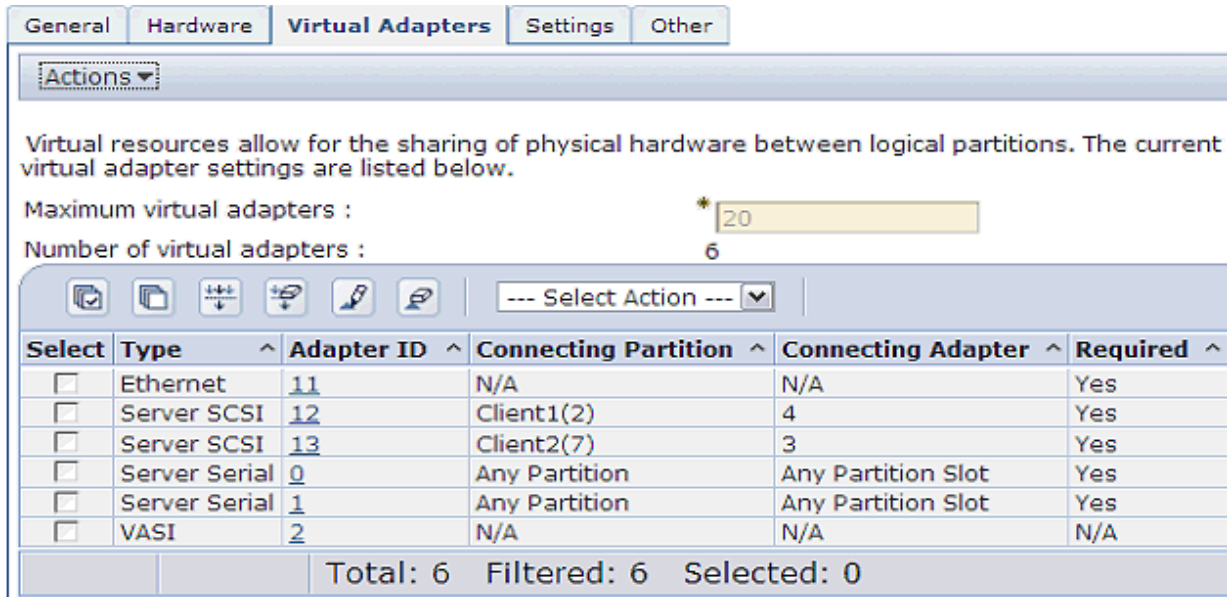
General | Hardware | Virtual Adapters | Settings | Other

Actions ▾

Virtual resources allow for the sharing of physical hardware between logical partitions. The current virtual adapter settings are listed below.

Maximum virtual adapters : * 20

Number of virtual adapters : 6

--- Select Action ---

| Select | Type ^ | Adapter ID ^ | Connecting Partition ^ | Connecting Adapter ^ | Required ^ |
|---|---|---|---|---|---|
| | Ethernet | 11 | N/A | N/A | Yes |
| | Server SCSI | 12 | Client1(2) | 4 | Yes |
| | Server SCSI | 13 | Client2(7) | 3 | Yes |
| | Server Serial | 0 | Any Partition | Any Partition Slot | Yes |
| | Server Serial | 1 | Any Partition | Any Partition Slot | Yes |
| | VASI | 2 | N/A | N/A | N/A |

Total: 6 Filtered: 6 Selected: 0